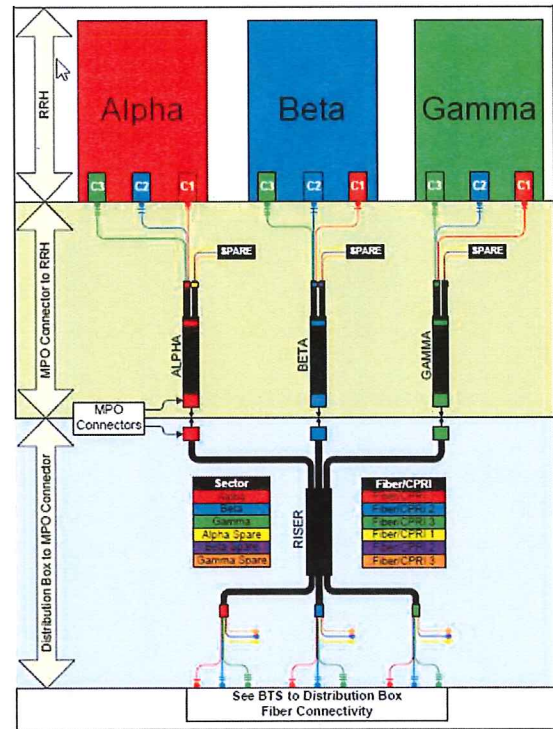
RRH

Alpha

Beta

Gamma

C3 C2 C1

C3 C2 C1

C3 C2 C1

MPO Connector to RRH

SPARE

SPARE

SPARE

ALPHA

BETA

GAMMA

MPO Connectors

Distribution Box to MPO Connector

| Sector |
|---|
| Alpha |
| Beta |
| Gamma |
| Alpha Spare |
| Beta Spare |
| Gamma Spare |

RISER

| Fiber/CPRI |
|---|
| Fiber/CPRI 1 |
| Fiber/CPRI 2 |
| Fiber/CPRI 3 |
| Fiber/CPRI 1 |
| Fiber/CPRI 2 |
| Fiber/CPRI 3 |

See BTS to Distribution Box Fiber Connectivity